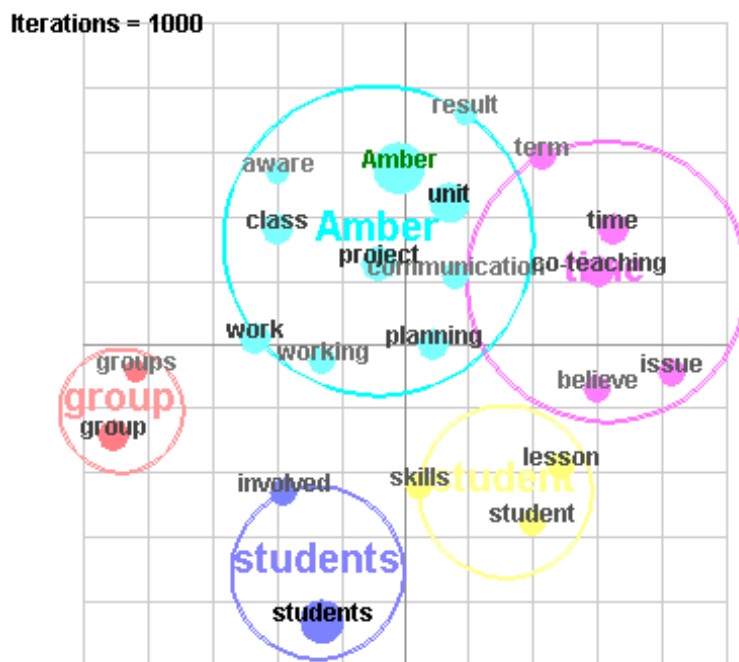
Iterations = 1000

result
term
aware
Amber
Amber
unit
class
time
project
communication
co-teaching
time
work
working
planning
groups
issue
group
believe
group
lesson
involved
skills
student
student
students
students